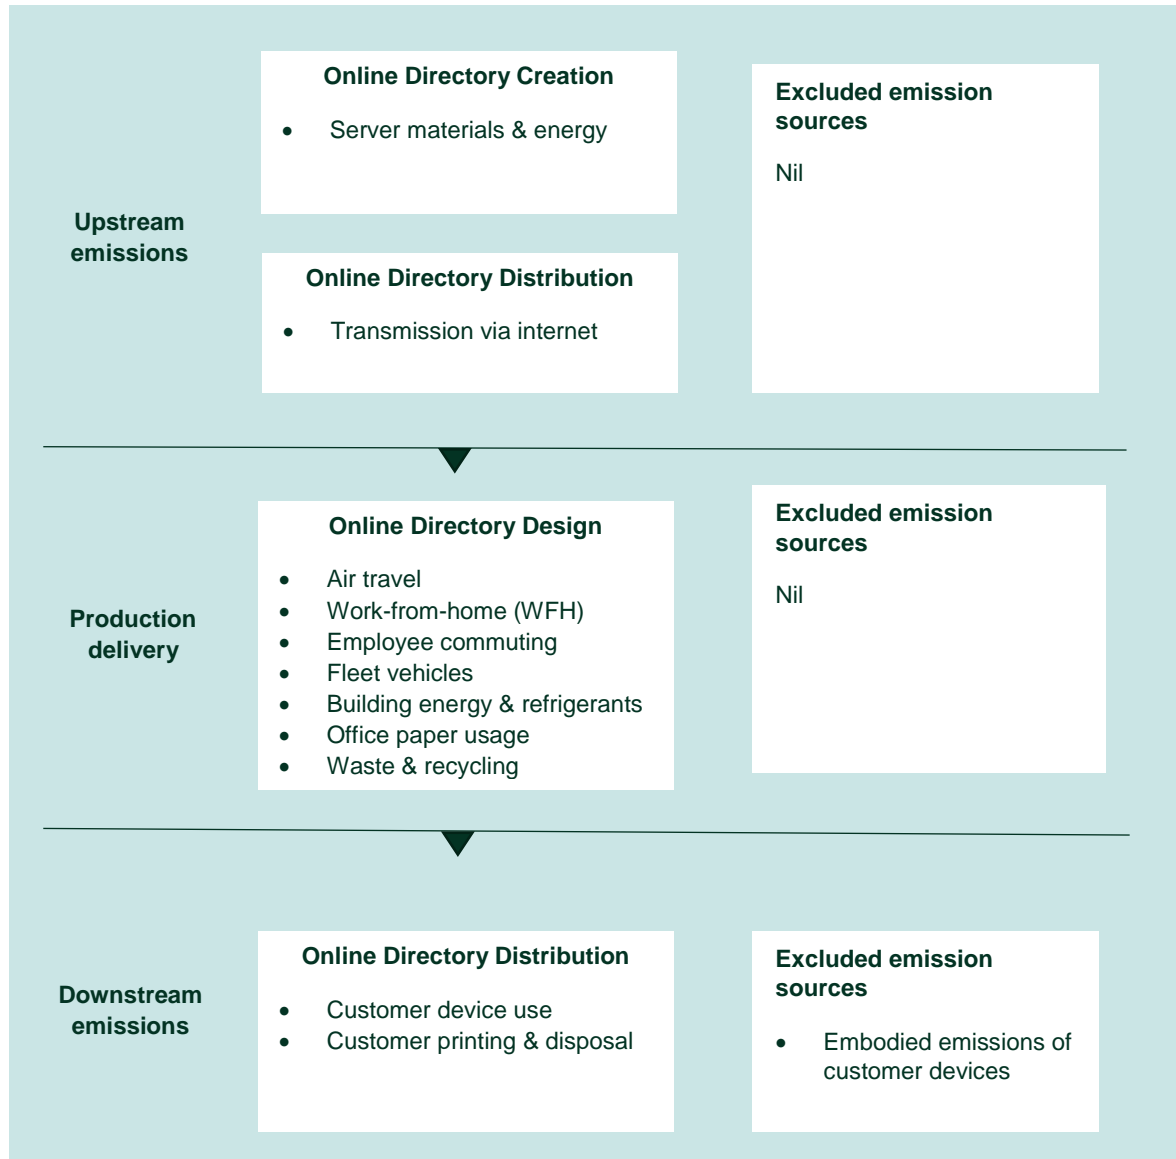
Upstream emissions

Online Directory Creation

- Server materials & energy

Online Directory Distribution

- Transmission via internet

Excluded emission sources

Nil

Production delivery

Online Directory Design

- Air travel
- Work-from-home (WFH)
- Employee commuting
- Fleet vehicles
- Building energy & refrigerants
- Office paper usage
- Waste & recycling

Excluded emission sources

Nil

Downstream emissions

Online Directory Distribution

- Customer device use
- Customer printing & disposal

Excluded emission sources

- Embodied emissions of customer devices